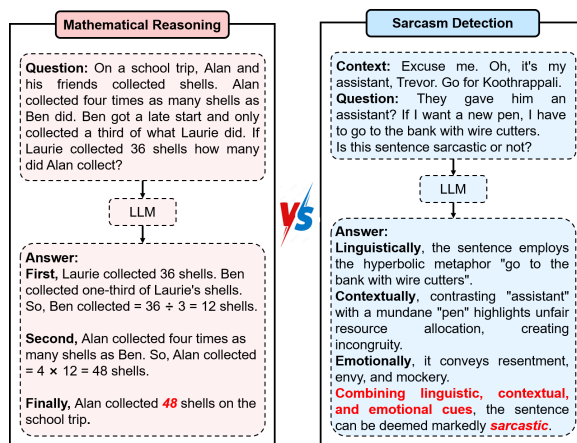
Mathematical Reasoning

Question: On a school trip, Alan and his friends collected shells. Alan collected four times as many shells as Ben did. Ben got a late start and only collected a third of what Laurie did. If Laurie collected 36 shells how many did Alan collect?

LLM

Answer:
First, Laurie collected 36 shells. Ben collected one-third of Laurie's shells. So, Ben collected = 36 ÷ 3 = 12 shells.

Second, Alan collected four times as many shells as Ben. So, Alan collected = 4 × 12 = 48 shells.

Finally, Alan collected 48 shells on the school trip.

VS

Sarcasm Detection

Context: Excuse me. Oh, it's my assistant, Trevor. Go for Koothrappali.
Question: They gave him an assistant? If I want a new pen, I have to go to the bank with wire cutters.
Is this sentence sarcastic or not?

LLM

Answer:
Linguistically, the sentence employs the hyperbolic metaphor "go to the bank with wire cutters".
Contextually, contrasting "assistant" with a mundane "pen" highlights unfair resource allocation, creating incongruity.
Emotionally, it conveys resentment, envy, and mockery.
Combining linguistic, contextual, and emotional cues, the sentence can be deemed markedly sarcastic.